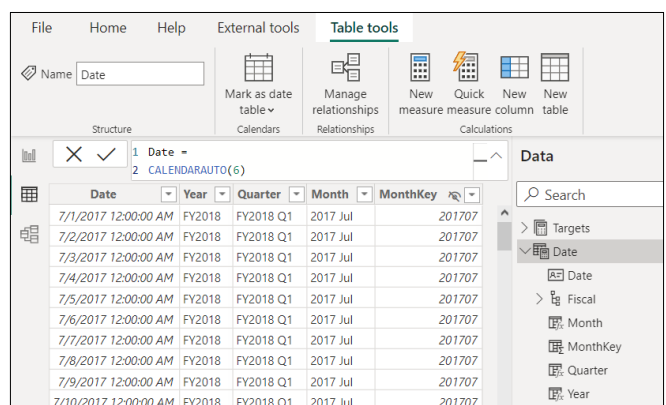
File Home Help External tools Table tools

Name Date

Structure

Mark as date table

Calendars

Manage relationships

Relationships

New measure Quick measure New column New table

Calculations

1 Date =
2 CALENDARAUTO(6)

| Date | Year | Quarter | Month | MonthKey |
|---|---|---|---|---|
| 7/1/2017 12:00:00 AM | FY2018 | FY2018 Q1 | 2017 Jul | 201707 |
| 7/2/2017 12:00:00 AM | FY2018 | FY2018 Q1 | 2017 Jul | 201707 |
| 7/3/2017 12:00:00 AM | FY2018 | FY2018 Q1 | 2017 Jul | 201707 |
| 7/4/2017 12:00:00 AM | FY2018 | FY2018 Q1 | 2017 Jul | 201707 |
| 7/5/2017 12:00:00 AM | FY2018 | FY2018 Q1 | 2017 Jul | 201707 |
| 7/6/2017 12:00:00 AM | FY2018 | FY2018 Q1 | 2017 Jul | 201707 |
| 7/7/2017 12:00:00 AM | FY2018 | FY2018 Q1 | 2017 Jul | 201707 |
| 7/8/2017 12:00:00 AM | FY2018 | FY2018 Q1 | 2017 Jul | 201707 |
| 7/9/2017 12:00:00 AM | FY2018 | FY2018 Q1 | 2017 Jul | 201707 |
| 7/10/2017 12:00:00 AM | FY2018 | FY2018 Q1 | 2017 Jul | 201707 |

Data

Search

Targets
Date
Date
Fiscal
Month
MonthKey
Quarter
Year